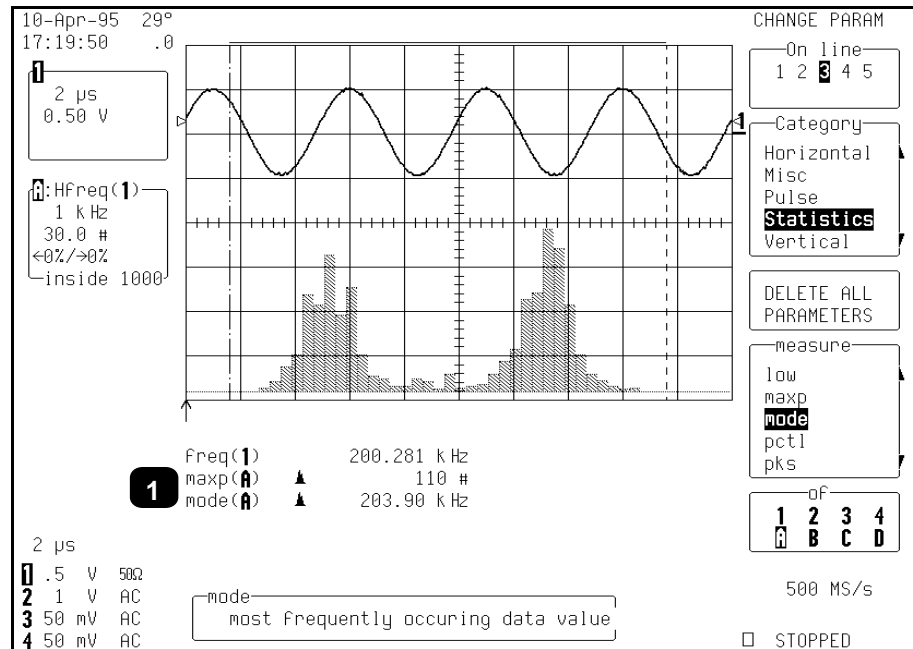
10-Apr-95 29°
17:19:50 .0

1
2 µs
0.50 V

A: HFreq(1)
1 kHz
30.0 #
←0%/→0%
inside 1000

CHANGE PARAM

On line
1 2 3 4 5

Category
Horizontal
Misc
Pulse
Statistics
Vertical

DELETE ALL PARAMETERS

measure
low
maxp
mode
pctl
pks

of
1 2 3 4
A B C D

freq(1) 200.281 kHz
1 maxp(A) 110 #
mode(A) 203.90 kHz

2 µs
1 .5 V 50Ω
2 1 V AC
3 50 mV AC
4 50 mV AC

mode
most frequently occuring data value

500 MS/s

STOPPED